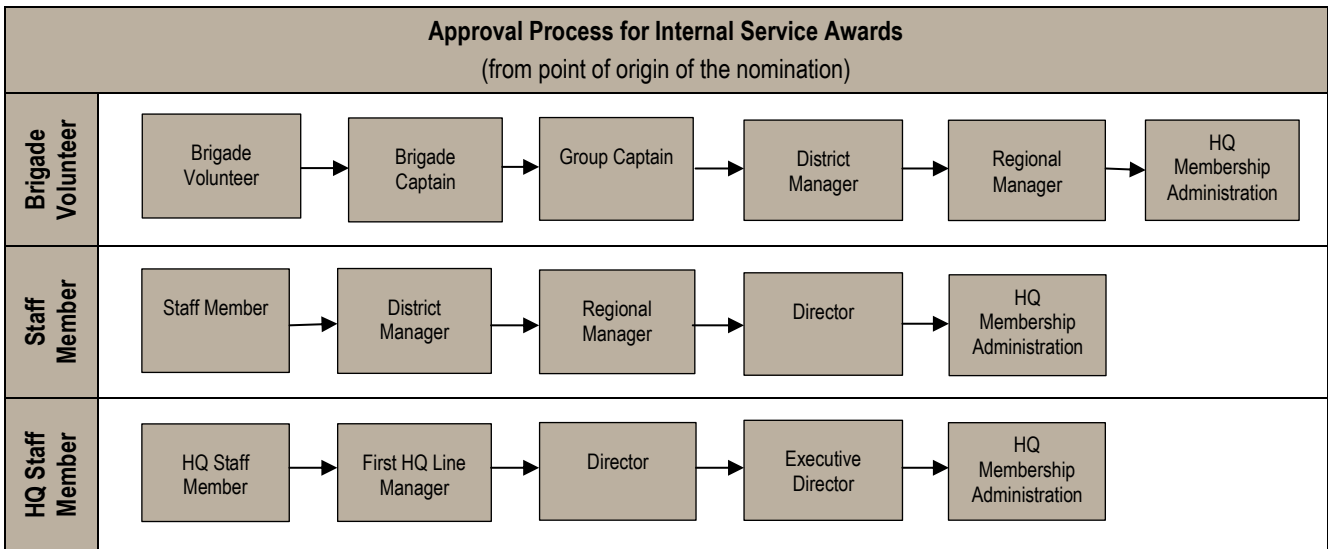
Approval Process for Internal Service Awards
(from point of origin of the nomination)

Brigade Volunteer

Brigade Volunteer

Brigade Captain

Group Captain

District Manager

Regional Manager

HQ Membership Administration

Staff Member

Staff Member

District Manager

Regional Manager

Director

HQ Membership Administration

HQ Staff Member

HQ Staff Member

First HQ Line Manager

Director

Executive Director

HQ Membership Administration